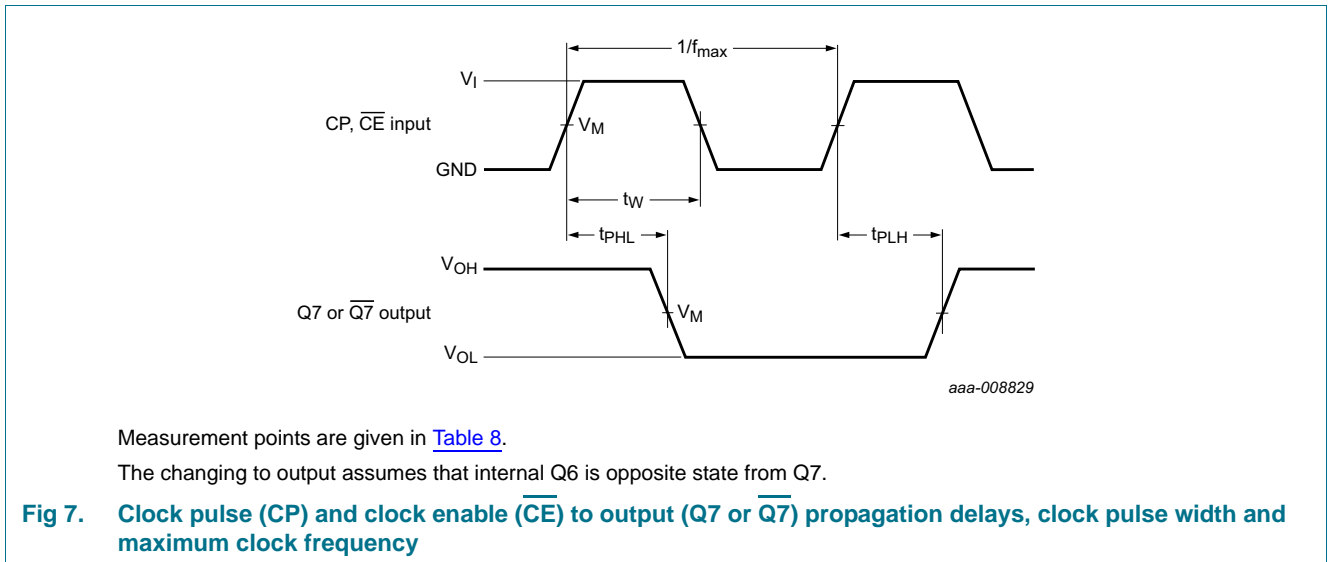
$1/f_{max}$

$V_I$

CP, $\overline{CE}$ input

$V_M$

GND

$t_W$

$t_{PHL}$

$t_{PLH}$

$V_{OH}$

Q7 or $\overline{Q7}$ output

$V_M$

$V_{OL}$

aaa-008829

Measurement points are given in Table 8.

The changing to output assumes that internal Q6 is opposite state from Q7.

Fig 7. Clock pulse (CP) and clock enable ($\overline{CE}$) to output (Q7 or $\overline{Q7}$) propagation delays, clock pulse width and maximum clock frequency